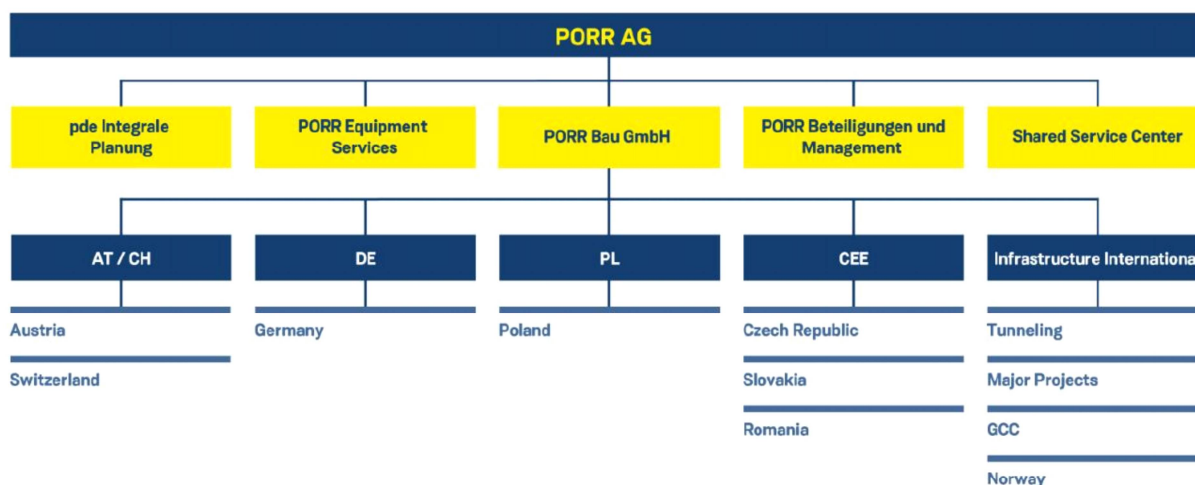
PORR AG

pde Integrale Planung

PORR Equipment Services

PORR Bau GmbH

PORR Beteiligungen und Management

Shared Service Center

AT / CH

Austria

Switzerland

DE

Germany

PL

Poland

CEE

Czech Republic

Slovakia

Romania

Infrastructure Internationa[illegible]

Tunneling

Major Projects

GCC

Norway